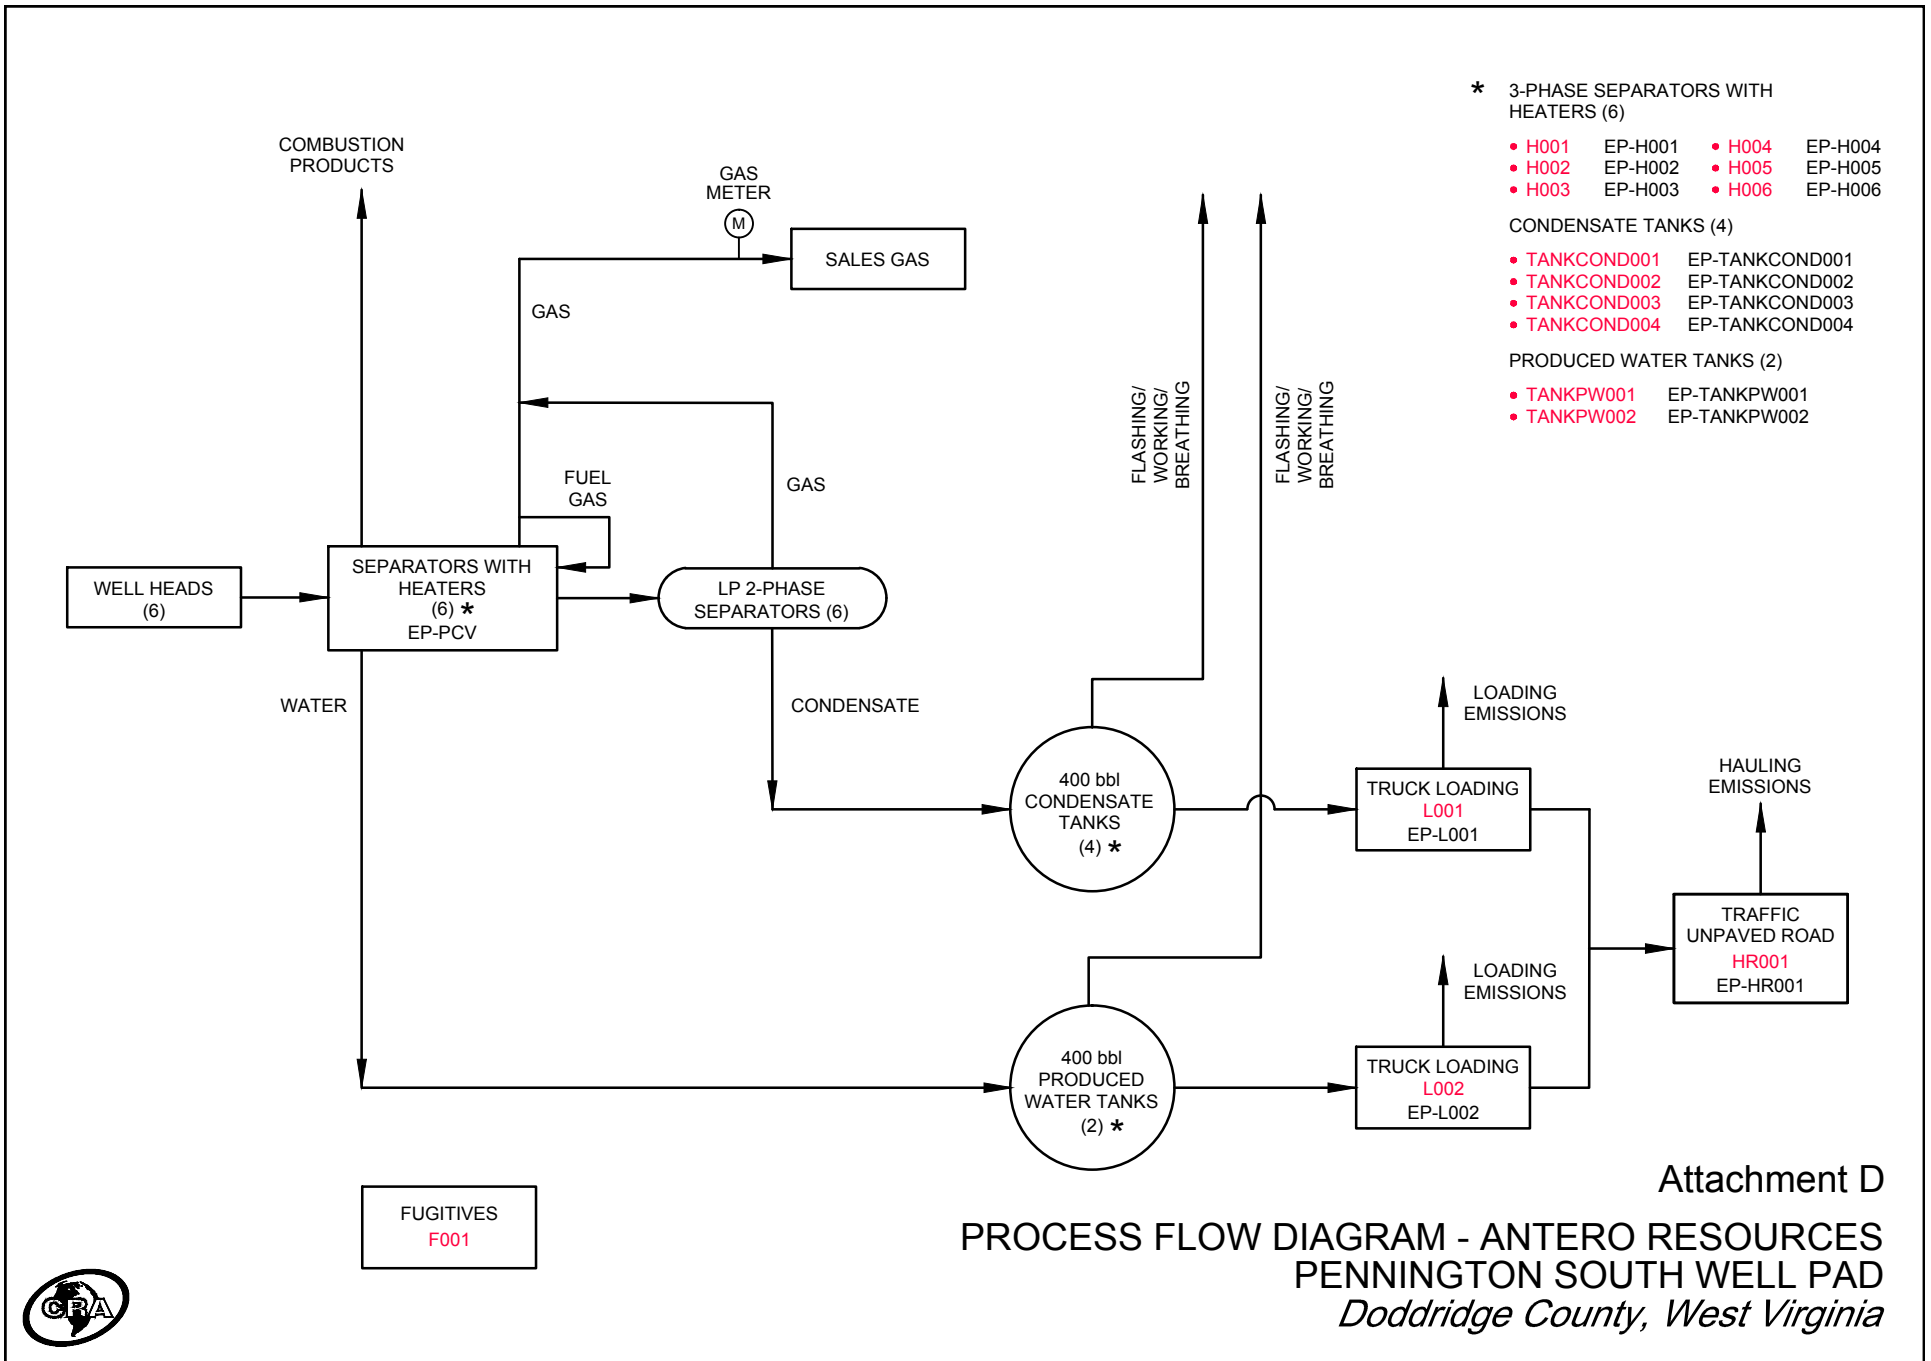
* 3-PHASE SEPARATORS WITH HEATERS (6)

| | | | |
|---|---|---|---|
| • H001 | EP-H001 | • H004 | EP-H004 |
| • H002 | EP-H002 | • H005 | EP-H005 |
| • H003 | EP-H003 | • H006 | EP-H006 |

CONDENSATE TANKS (4)

| | |
|---|---|
| • TANKCOND001 | EP-TANKCOND001 |
| • TANKCOND002 | EP-TANKCOND002 |
| • TANKCOND003 | EP-TANKCOND003 |
| • TANKCOND004 | EP-TANKCOND004 |

PRODUCED WATER TANKS (2)

| | |
|---|---|
| • TANKPW001 | EP-TANKPW001 |
| • TANKPW002 | EP-TANKPW002 |

COMBUSTION PRODUCTS

GAS METER

M

SALES GAS

GAS

FLASHING/ WORKING/ BREATHING

FLASHING/ WORKING/ BREATHING

FUEL GAS

GAS

WELL HEADS (6)

SEPARATORS WITH HEATERS (6) * EP-PCV

LP 2-PHASE SEPARATORS (6)

WATER

CONDENSATE

LOADING EMISSIONS

HAULING EMISSIONS

400 bbl CONDENSATE TANKS (4) *

TRUCK LOADING L001 EP-L001

TRAFFIC UNPAVED ROAD HR001 EP-HR001

LOADING EMISSIONS

400 bbl PRODUCED WATER TANKS (2) *

TRUCK LOADING L002 EP-L002

FUGITIVES F001

CRA

Attachment D

PROCESS FLOW DIAGRAM - ANTERO RESOURCES
PENNINGTON SOUTH WELL PAD
Doddridge County, West Virginia